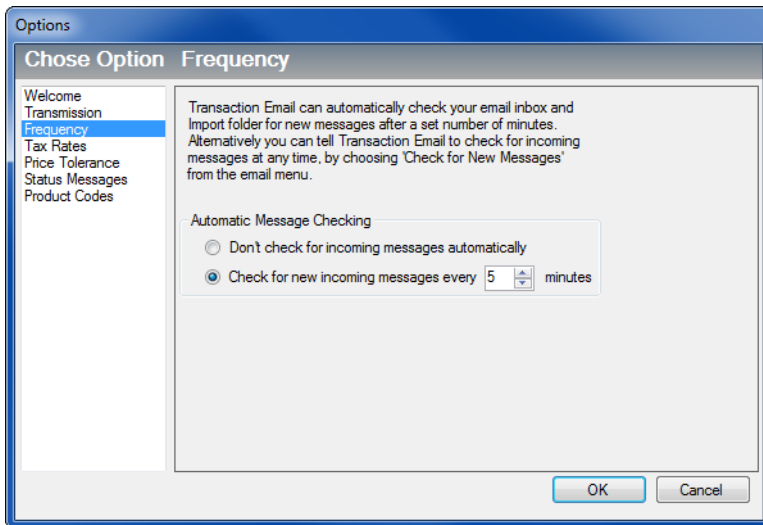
Options

Chose Option  Frequency

Welcome
Transmission
Frequency
Tax Rates
Price Tolerance
Status Messages
Product Codes

Transaction Email can automatically check your email inbox and Import folder for new messages after a set number of minutes. Alternatively you can tell Transaction Email to check for incoming messages at any time, by choosing 'Check for New Messages' from the email menu.

Automatic Message Checking

Don't check for incoming messages automatically

Check for new incoming messages every 5 minutes

OK

Cancel